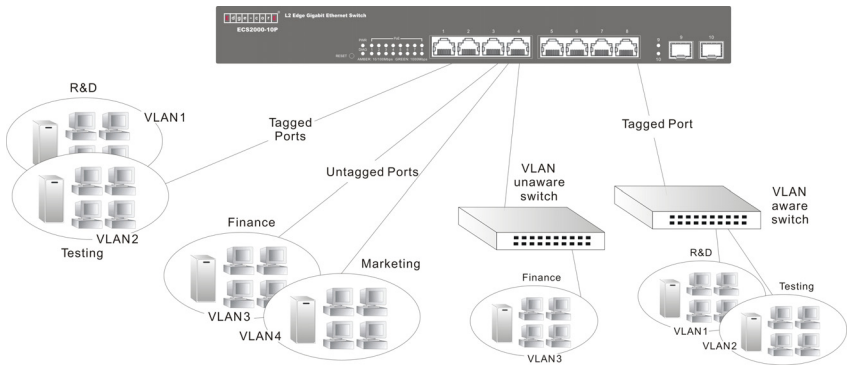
L2 Edge Gigabit Ethernet Switch
ECS2000-10P
1 2 3 4 5 6 7 8 9 10

R&D
VLAN1
Tagged Ports
Tagged Port
Untagged Ports
VLAN unaware switch
VLAN aware switch
VLAN2
Testing
Finance
Marketing
VLAN3
VLAN4
Finance
VLAN3
R&D
Testing
VLAN1
VLAN2